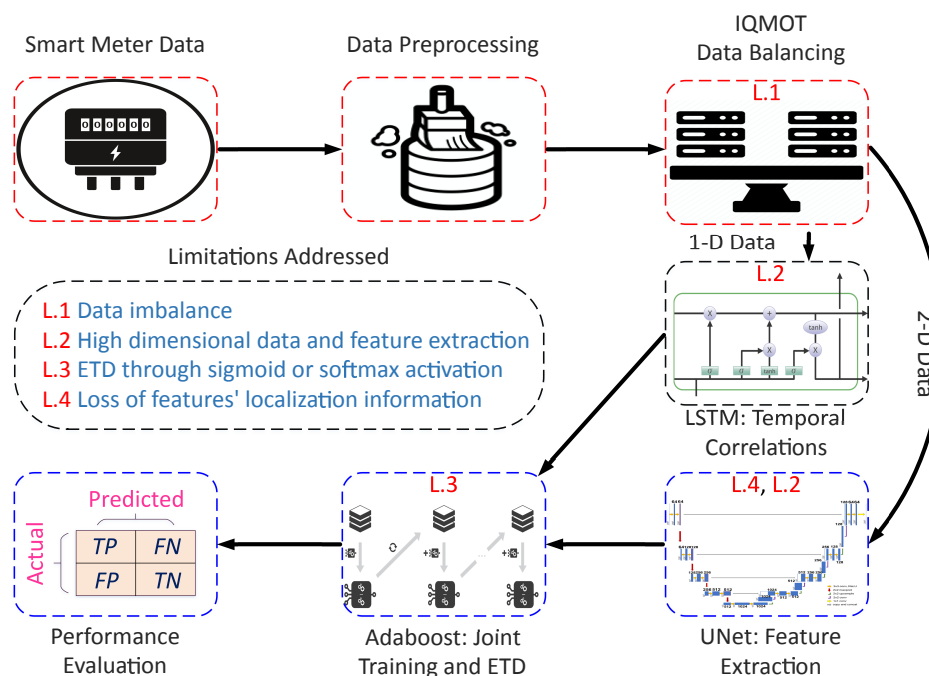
Smart Meter Data

Data Preprocessing

IQMOT
Data Balancing

L.1

000000

1-D Data

L.2

2-D Data

Limitations Addressed

L.1 Data imbalance
L.2 High dimensional data and feature extraction
L.3 ETD through sigmoid or softmax activation
L.4 Loss of features' localization information

LSTM: Temporal Correlations

L.3

L.4, L.2

Predicted

Actual

| TP | FN |
|---|---|
| FP | TN |

Performance Evaluation

Adaboost: Joint Training and ETD

UNet: Feature Extraction